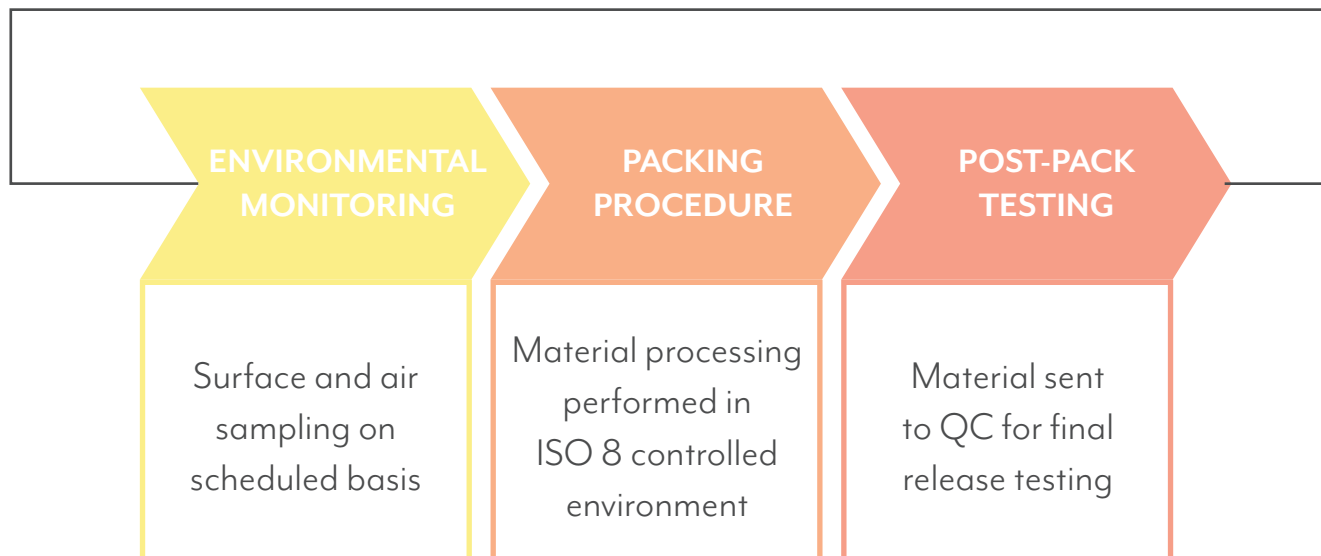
ENVIRONMENTAL MONITORING

Surface and air sampling on scheduled basis

PACKING PROCEDURE

Material processing performed in ISO 8 controlled environment

POST-PACK TESTING

Material sent to QC for final release testing